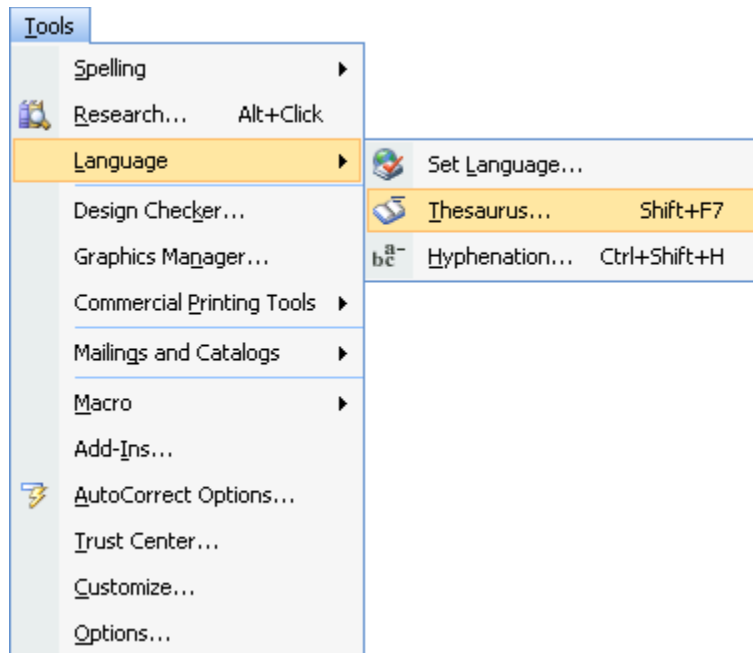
Tools
Spelling
Research... Alt+Click
Language
Design Checker...
Graphics Manager...
Commercial Printing Tools
Mailings and Catalogs
Macro
Add-Ins...
AutoCorrect Options...
Trust Center...
Customize...
Options...

Set Language...
Thesaurus... Shift+F7
Hyphenation... Ctrl+Shift+H